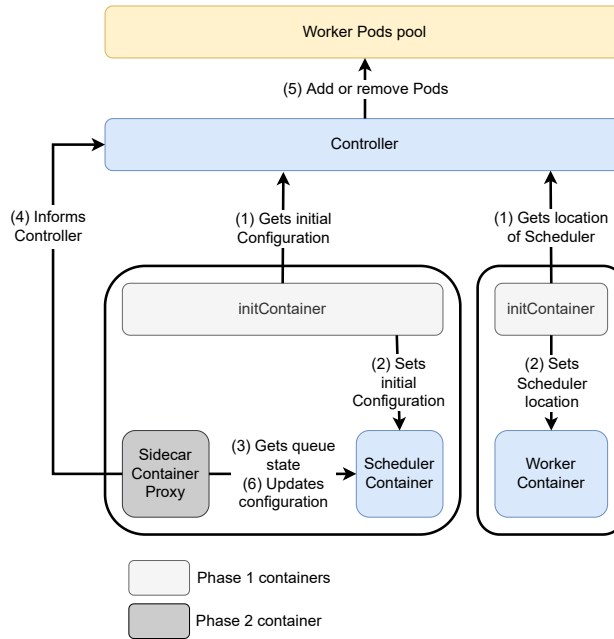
Worker Pods pool

(5) Add or remove Pods

Controller

(4) Informs Controller

(1) Gets initial Configuration

(1) Gets location of Scheduler

initContainer

initContainer

(2) Sets initial Configuration

(2) Sets Scheduler location

Sidecar Container Proxy

(3) Gets queue state
(6) Updates configuration

Scheduler Container

Worker Container

Phase 1 containers

Phase 2 container